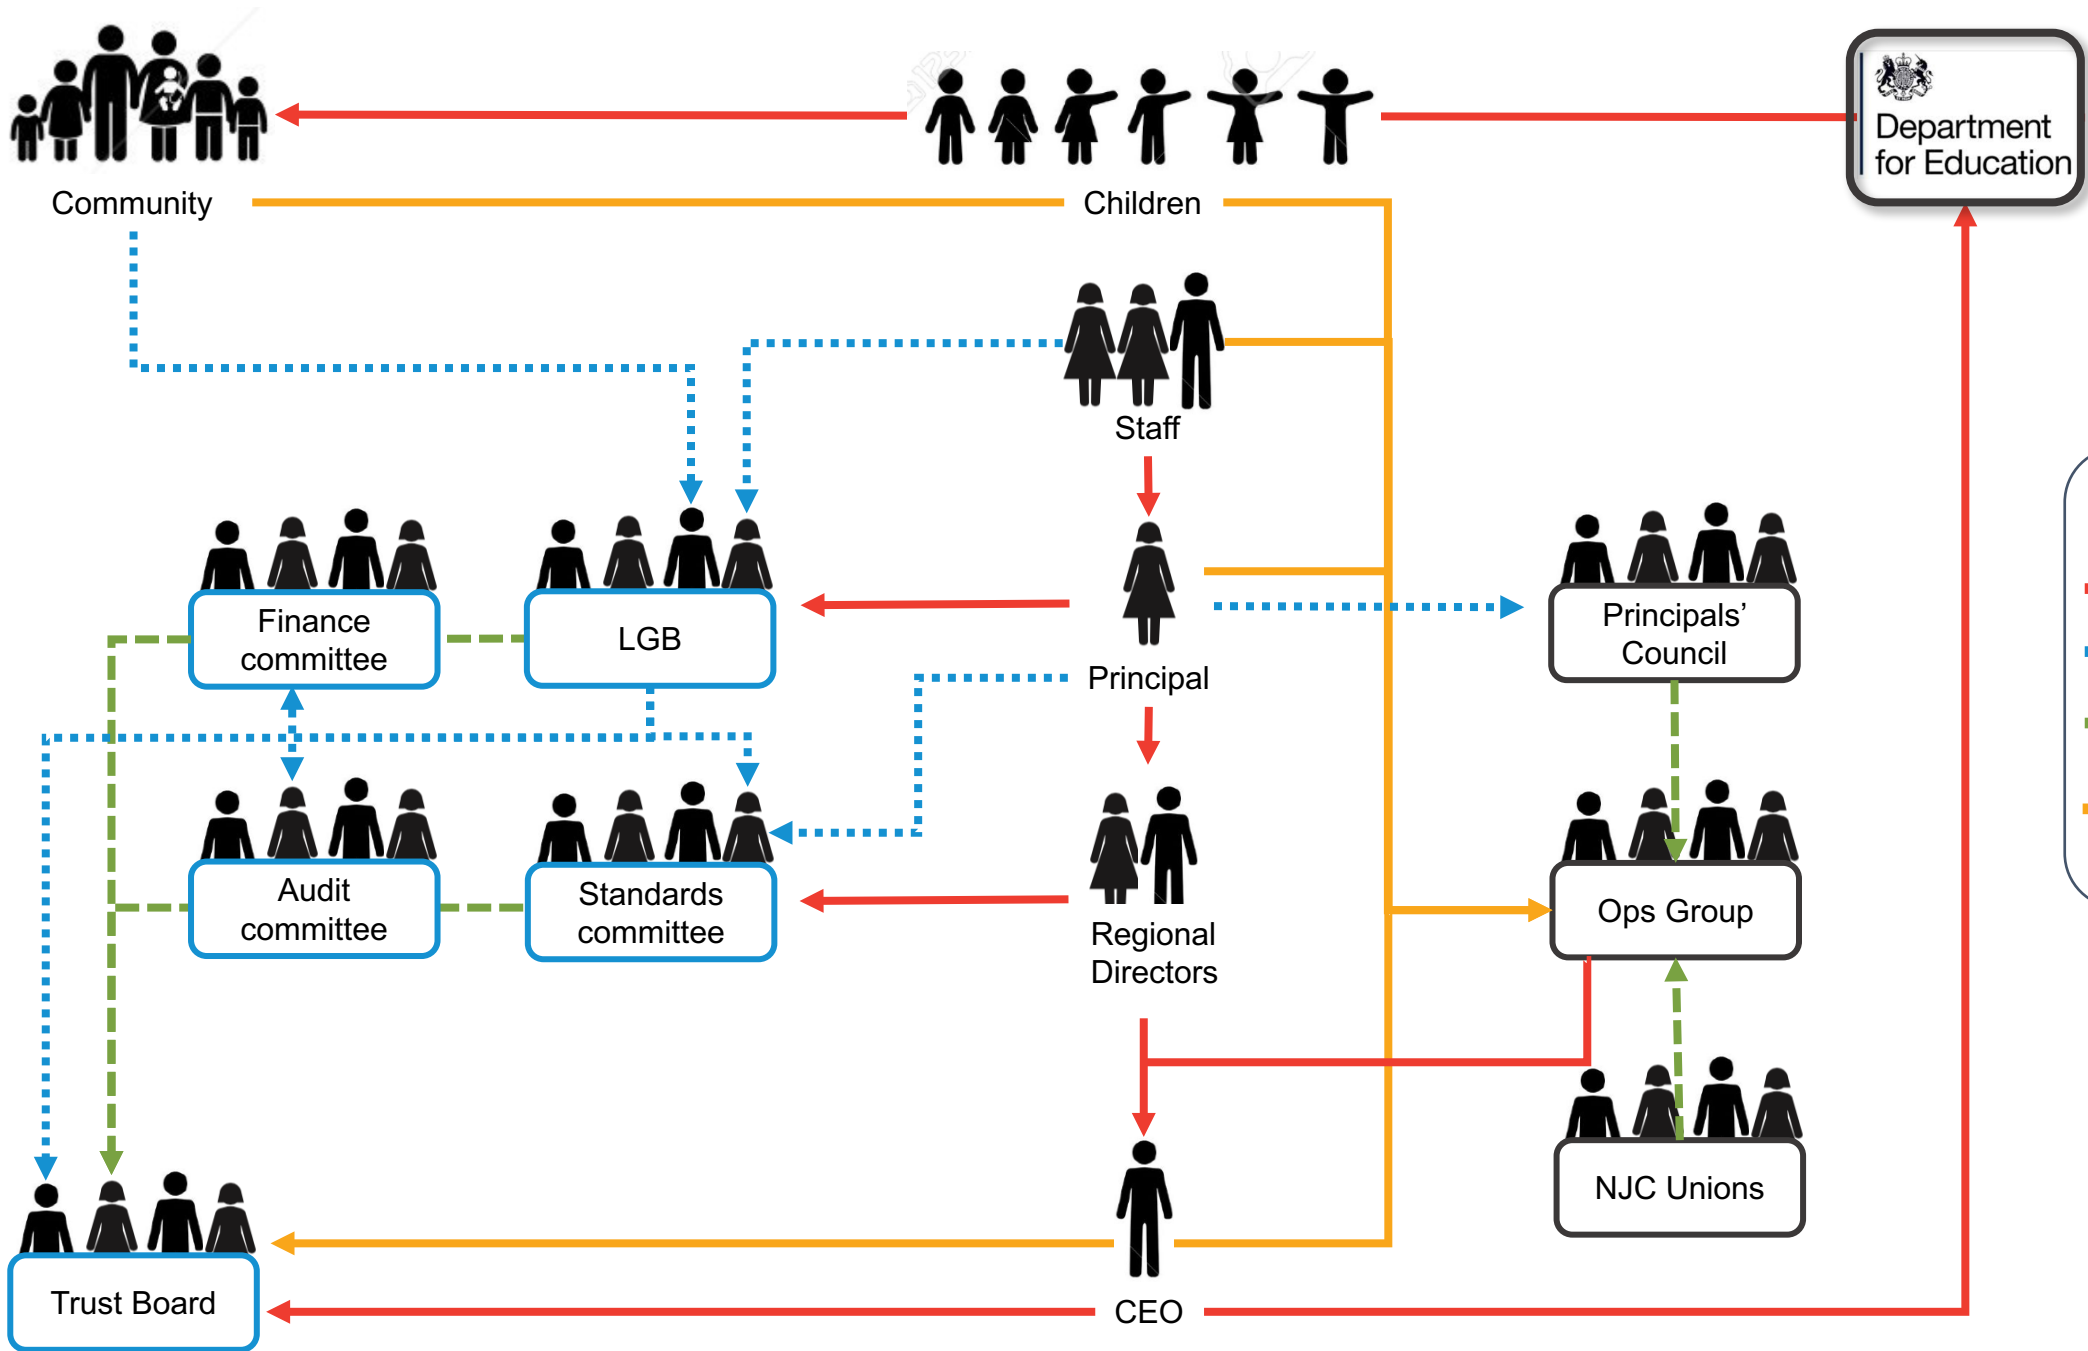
Community

Children

Department for Education

Staff

Finance committee

LGB

Principal

Principals' Council

Audit committee

Standards committee

Regional Directors

Ops Group

NJC Unions

Trust Board

CEO